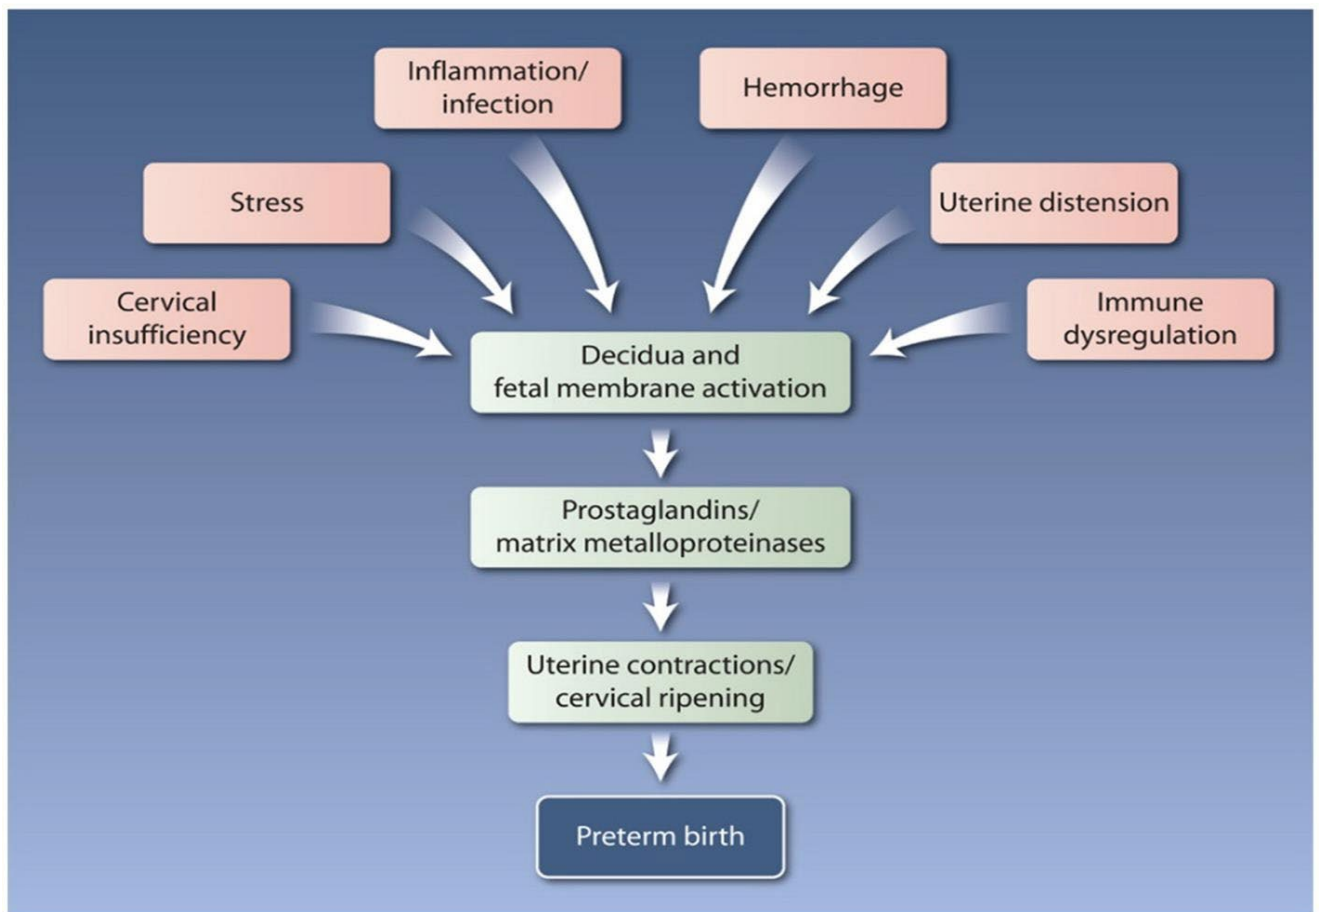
Inflammation/ infection

Hemorrhage

Stress

Uterine distension

Cervical insufficiency

Immune dysregulation

Decidua and fetal membrane activation

Prostaglandins/ matrix metalloproteinases

Uterine contractions/ cervical ripening

Preterm birth